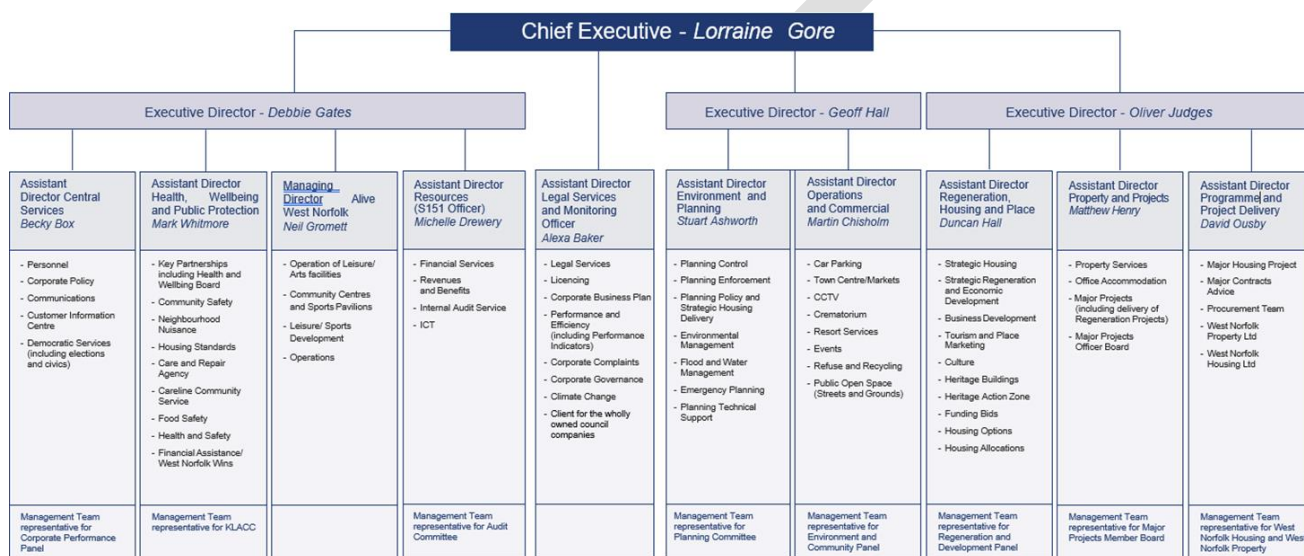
Chief Executive - Lorraine Gore

Executive Director - Debbie Gates

Executive Director - Geoff Hall

Executive Director - Oliver Judges

Assistant Director Central Services
Becky Box

- Personnel
- Corporate Policy
- Communications
- Customer Information Centre
- Democratic Services (including elections and civics)

Management Team representative for Corporate Performance Panel

Assistant Director Health, Wellbeing and Public Protection
Mark Whitmore

- Key Partnerships including Health and Wellbing Board
- Community Safety
- Neighbourhood Nuisance
- Housing Standards
- Care and Repair Agency
- Careline Community Service
- Food Safety
- Health and Safety
- Financial Assistance/ West Norfolk Wins

Management Team representative for KLACC

Managing Director Alive West Norfolk
Neil Gromett

- Operation of Leisure/ Arts facilities
- Community Centres and Sports Pavilions
- Leisure/ Sports Development
- Operations

Assistant Director Resources (S151 Officer)
Michelle Drewery

- Financial Services
- Revenues and Benefits
- Internal Audit Service
- ICT

Management Team representative for Audit Committee

Assistant Director Legal Services and Monitoring Officer
Alexa Baker

- Legal Services
- Licencing
- Corporate Business Plan
- Performance and Efficiency (including Performance Indicators)
- Corporate Complaints
- Corporate Governance
- Climate Change
- Client for the wholly owned council companies

Assistant Director Environment and Planning
Stuart Ashworth

- Planning Control
- Planning Enforcement
- Planning Policy and Strategic Housing Delivery
- Environmental Management
- Flood and Water Management
- Emergency Planning
- Planning Technical Support

Management Team representative for Planning Committee

Assistant Director Operations and Commercial
Martin Chisholm

- Car Parking
- Town Centre/Markets
- CCTV
- Crematorium
- Resort Services
- Events
- Refuse and Recycling
- Public Open Space (Streets and Grounds)

Management Team representative for Environment and Community Panel

Assistant Director Regeneration, Housing and Place
Duncan Hall

- Strategic Housing
- Strategic Regeneration and Economic Development
- Business Development
- Tourism and Place Marketing
- Culture
- Heritage Buildings
- Heritage Action Zone
- Funding Bids
- Housing Options
- Housing Allocations

Management Team representative for Regeneration and Development Panel

Assistant Director Property and Projects
Matthew Henry

- Property Services
- Office Accommodation
- Major Projects (including delivery of Regeneration Projects)
- Major Projects Officer Board

Management Team representative for Major Projects Member Board

Assistant Director Programme and Project Delivery
David Ousby

- Major Housing Project
- Major Contracts Advice
- Procurement Team
- West Norfolk Property Ltd
- West Norfolk Housing Ltd

Management Team representative for West Norfolk Housing and West Norfolk Property